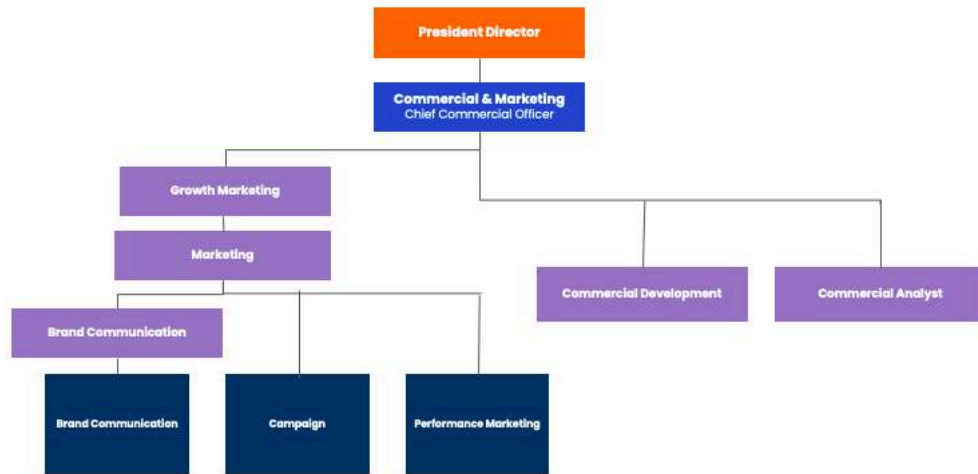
President Director

Commercial & Marketing
Chief Commercial Officer

Growth Marketing

Marketing

Commercial Development

Commercial Analyst

Brand Communication

Brand Communication

Campaign

Performance Marketing